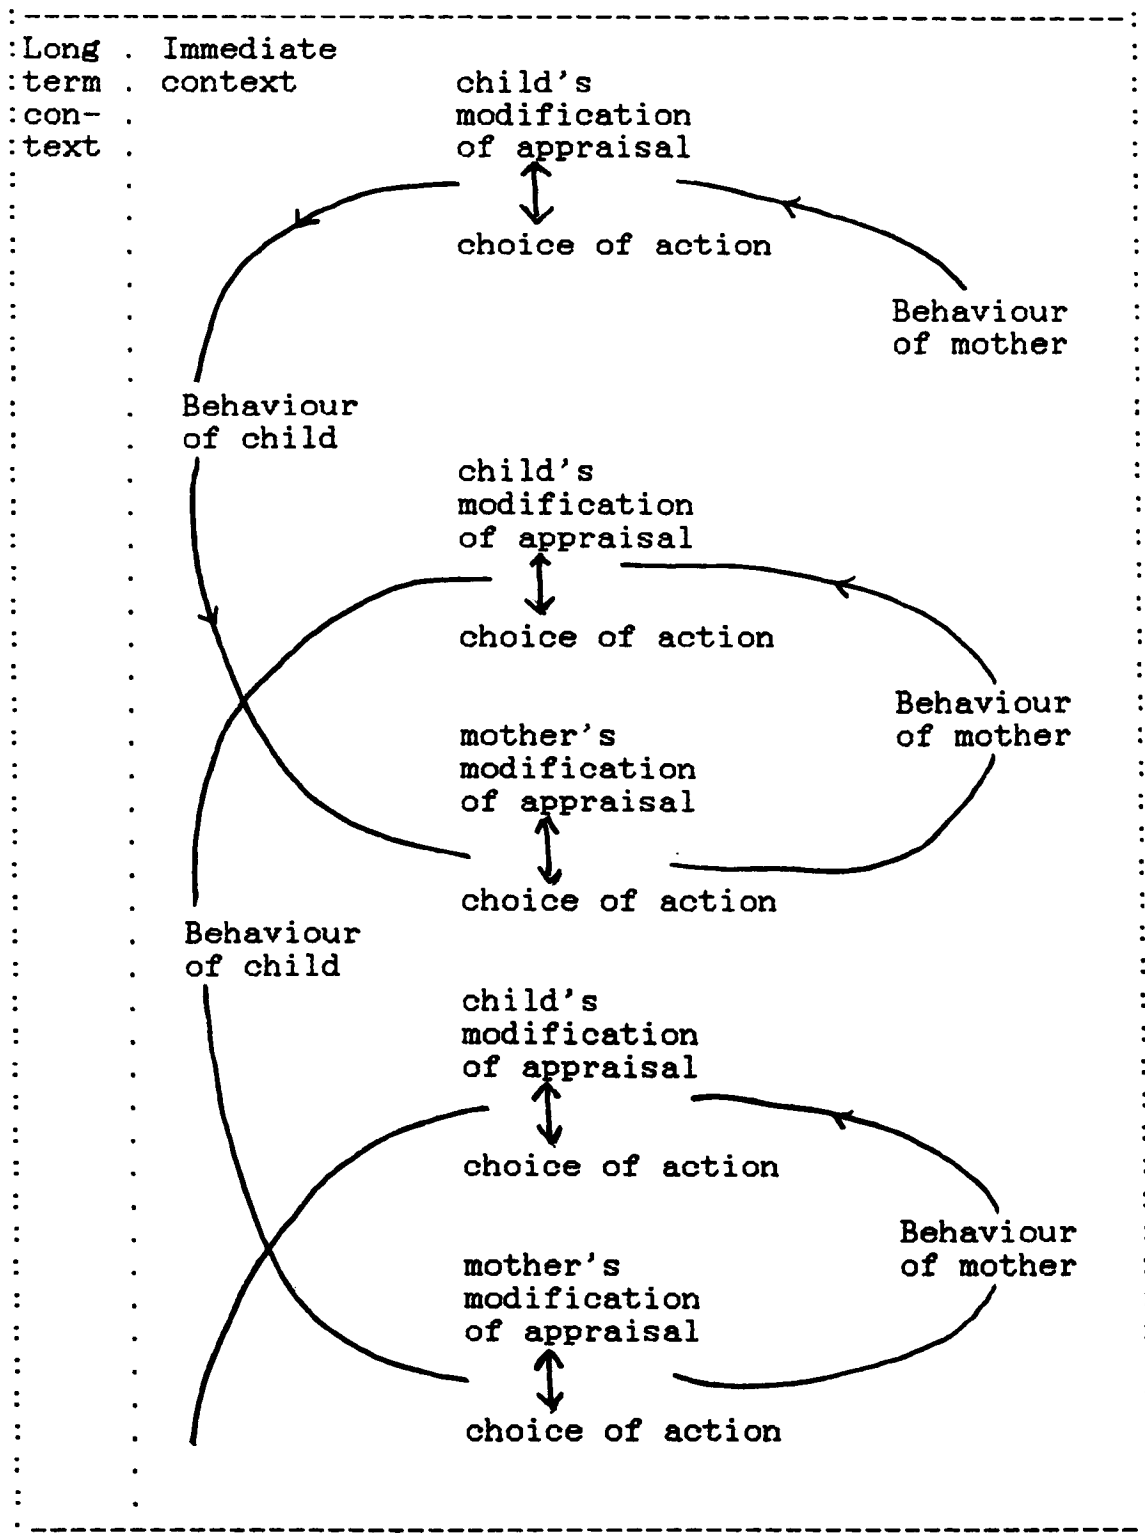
Long term context

Immediate context

child's modification of appraisal

choice of action

Behaviour of mother

Behaviour of child

child's modification of appraisal

choice of action

Behaviour of mother

mother's modification of appraisal

choice of action

Behaviour of child

child's modification of appraisal

choice of action

Behaviour of mother

mother's modification of appraisal

choice of action